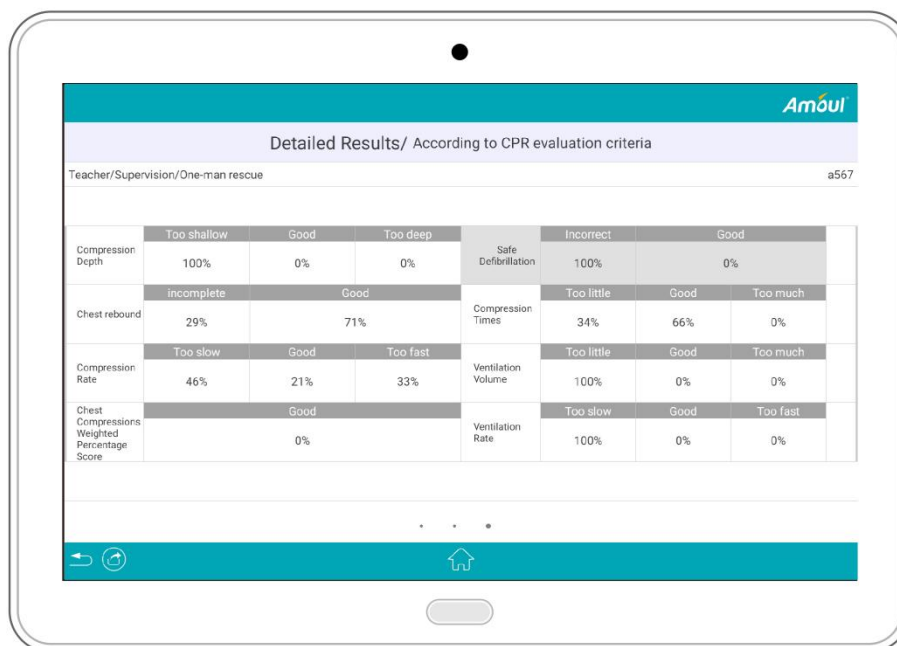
Amoul

Detailed Results/ According to CPR evaluation criteria

Teacher/Supervision/One-man rescue

a567

| | Too shallow | Good | Too deep | | Incorrect | Good | |
|---|---|---|---|---|---|---|---|
| Compression Depth | 100% | 0% | 0% | Safe Defibrillation | 100% | 0% | |
| | incomplete | Good | | | Too little | Good | Too much |
| Chest rebound | 29% | 71% | | Compression Times | 34% | 66% | 0% |
| | Too slow | Good | Too fast | | Too little | Good | Too much |
| Compression Rate | 46% | 21% | 33% | Ventilation Volume | 100% | 0% | 0% |
| | Good | | | | Too slow | Good | Too fast |
| Chest Compressions Weighted Percentage Score | 0% | | | Ventilation Rate | 100% | 0% | 0% |